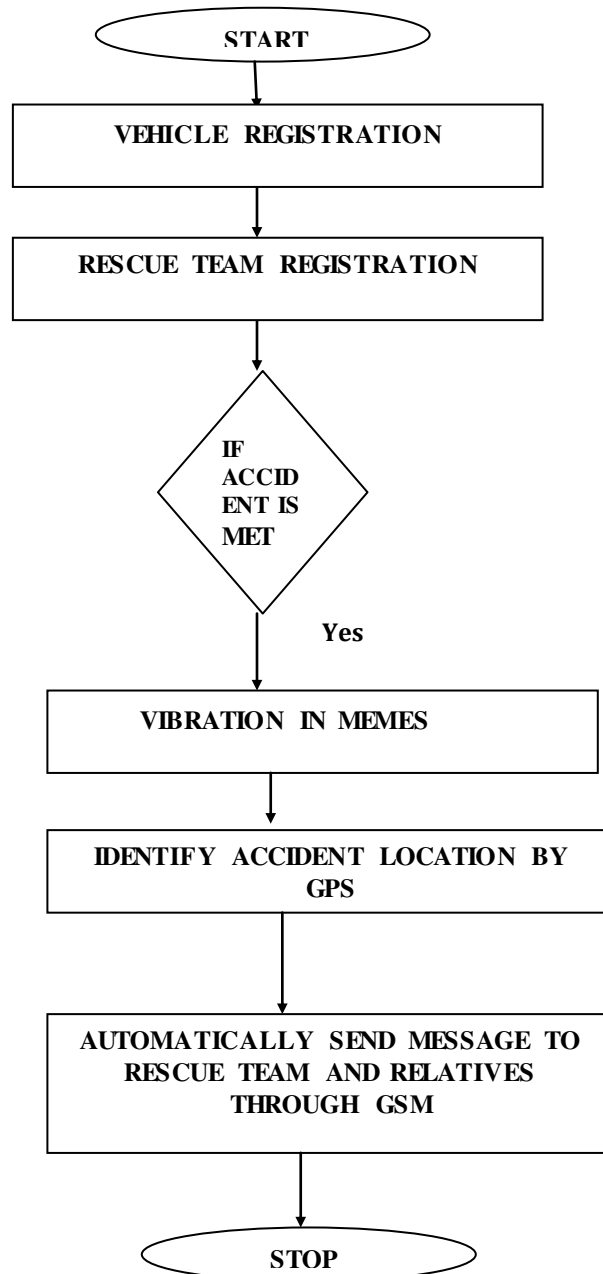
START

VEHICLE REGISTRATION

RESCUE TEAM REGISTRATION

IF ACCID ENT IS MET

Yes

VIBRATION IN MEMES

IDENTIFY ACCIDENT LOCATION BY GPS

AUTOMATICALLY SEND MESSAGE TO RESCUE TEAM AND RELATIVES THROUGH GSM

STOP